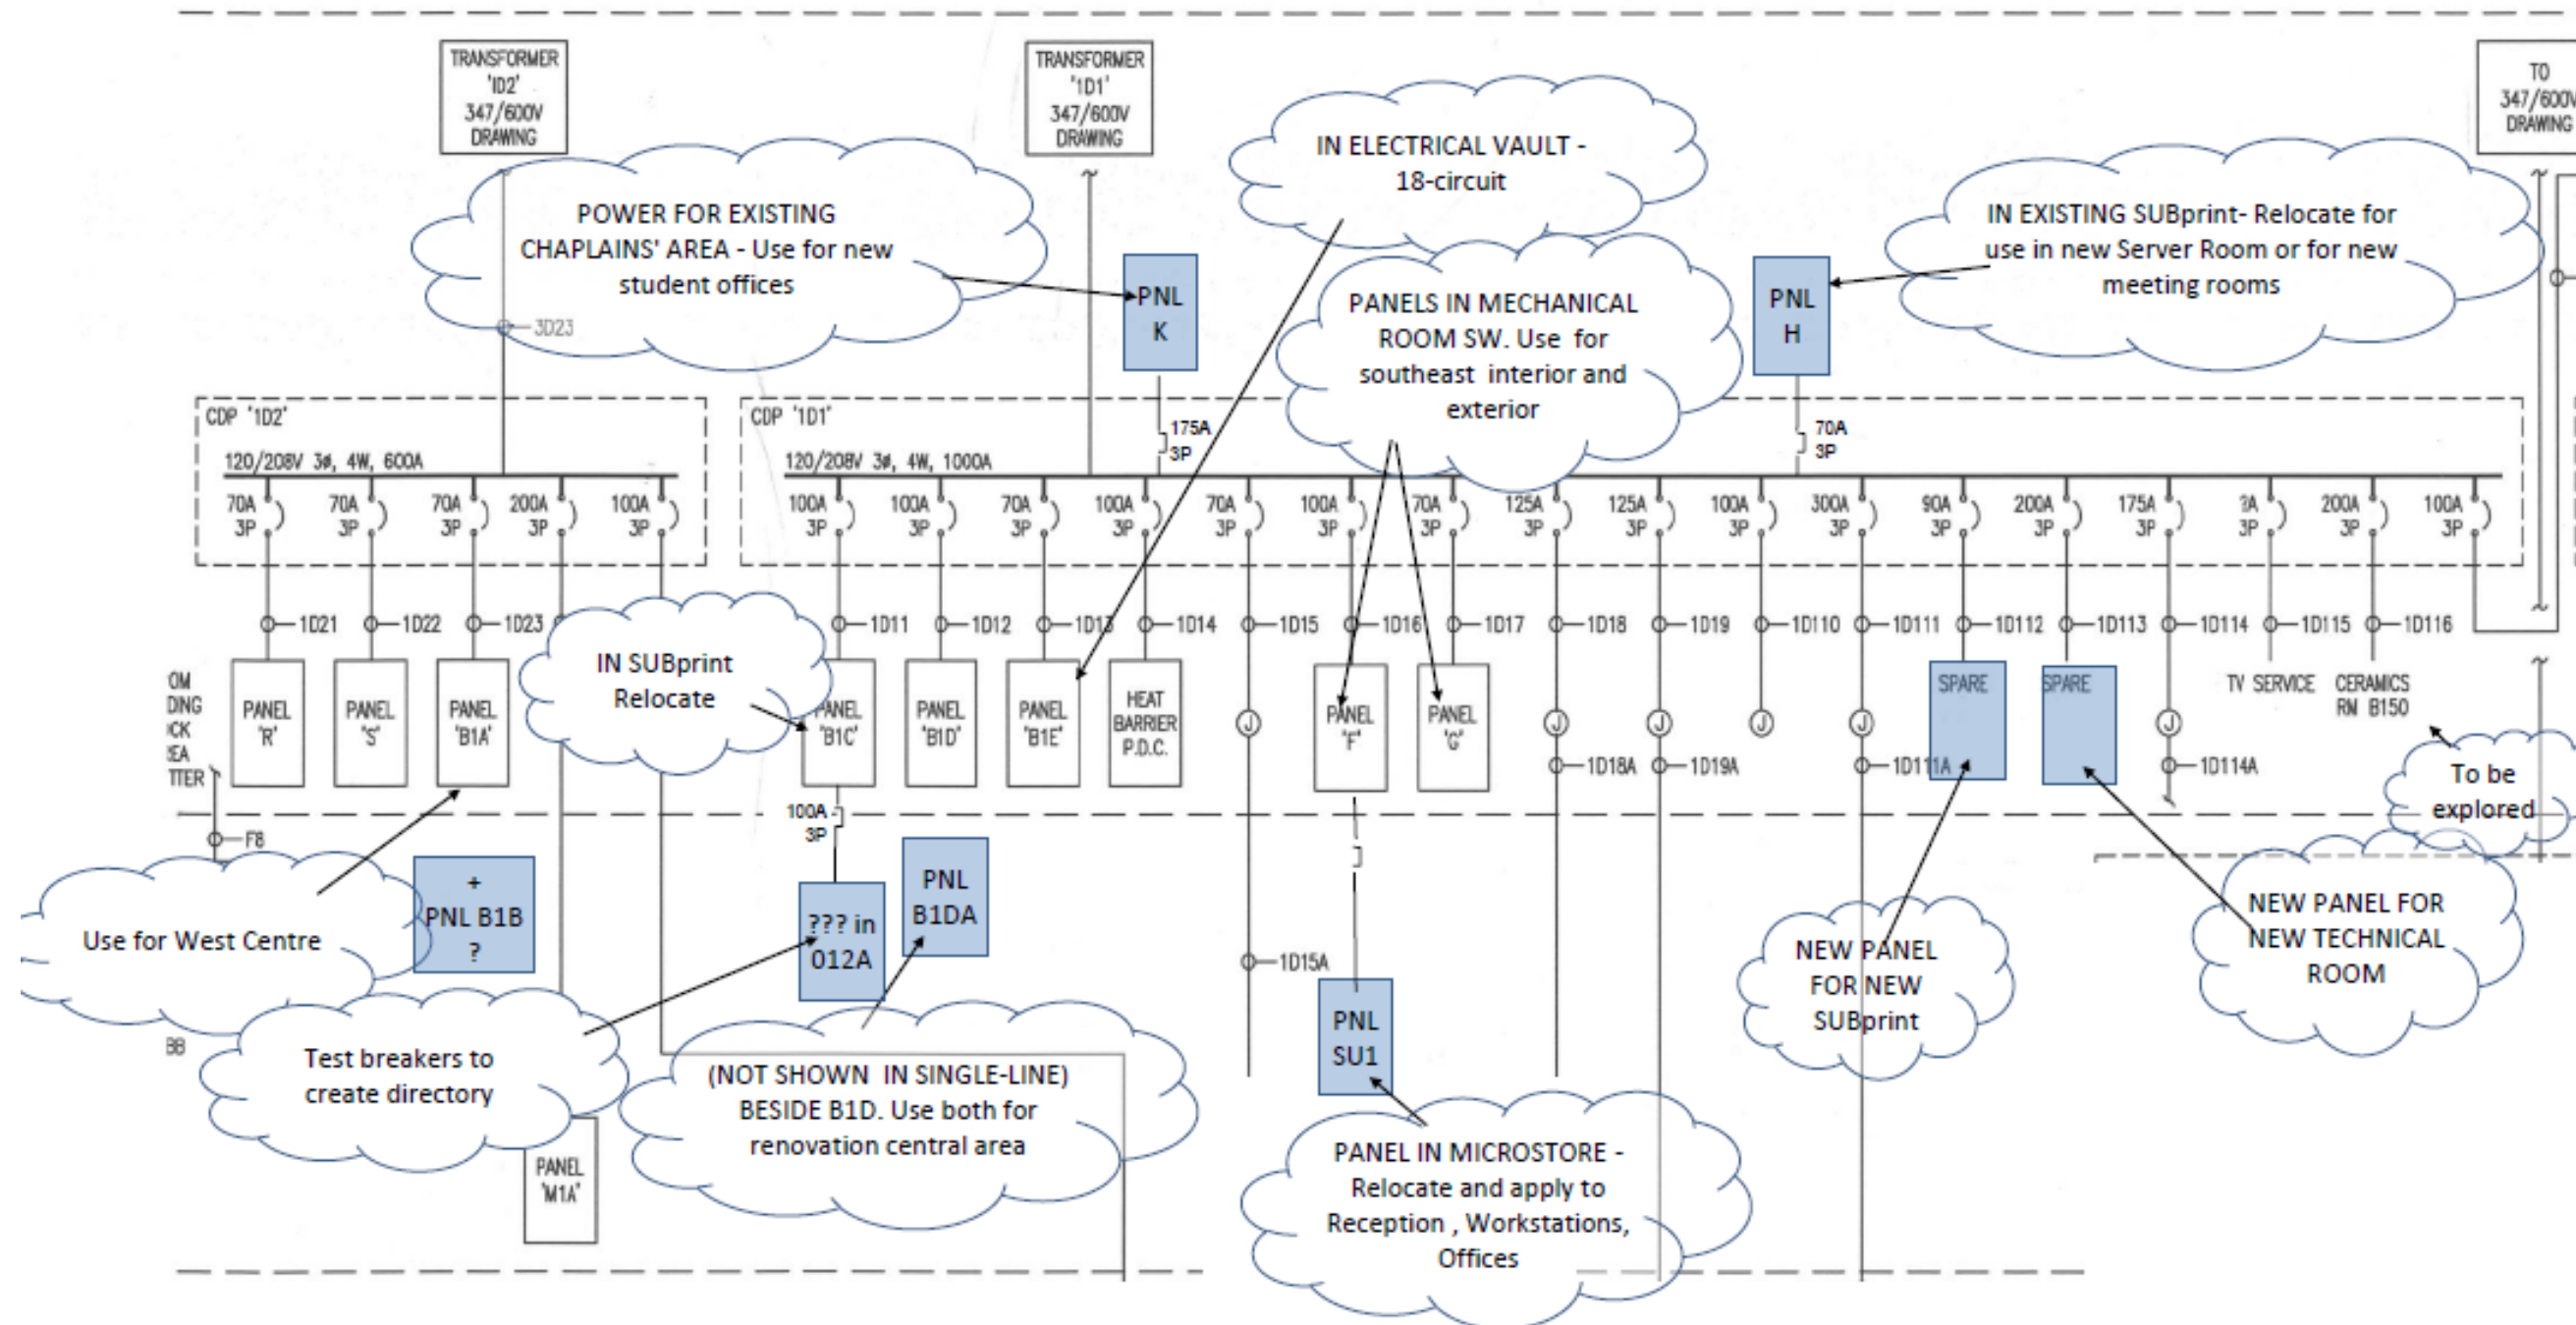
TRANSFORMER '1D2' 347/600V DRAWING

TRANSFORMER '1D1' 347/600V DRAWING

TO 347/600V DRAWING

IN ELECTRICAL VAULT - 18-circuit

POWER FOR EXISTING CHAPLAINS' AREA - Use for new student offices

PNL K

PANELS IN MECHANICAL ROOM SW. Use for southeast interior and exterior

PNL H

IN EXISTING SUBprint- Relocate for use in new Server Room or for new meeting rooms

3D23

CDP '1D2'
120/208V 3ø, 4W, 600A

CDP '1D1'
120/208V 3ø, 4W, 1000A

175A 3P

70A 3P

70A 3P | 70A 3P | 70A 3P | 200A 3P | 100A 3P

100A 3P | 100A 3P | 70A 3P | 100A 3P | 70A 3P | 100A 3P | 70A 3P | 125A 3P | 125A 3P | 100A 3P | 300A 3P | 90A 3P | 200A 3P | 175A 3P | 3A 3P | 200A 3P | 100A 3P

1D21 | 1D22 | 1D23 | 1D11 | 1D12 | 1D13 | 1D14 | 1D15 | 1D16 | 1D17 | 1D18 | 1D19 | 1D110 | 1D111 | 1D112 | 1D113 | 1D114 | 1D115 | 1D116

IN SUBprint Relocate

OM DING CK EA TTER

PANEL 'R' | PANEL 'S' | PANEL 'B1A' | PANEL 'B1C' | PANEL 'B1D' | PANEL 'B1E' | HEAT BARRIER P.D.C. | PANEL 'F' | PANEL 'G'

SPARE | SPARE

TV SERVICE | CERAMICS RM B150

1D18A | 1D19A | 1D111A | 1D114A

To be explored

F8

100A 3P

+ PNL B1B ?

Use for West Centre

??? in 012A

PNL B1DA

NEW PANEL FOR NEW SUBprint

NEW PANEL FOR NEW TECHNICAL ROOM

1D15A

BB

Test breakers to create directory

(NOT SHOWN IN SINGLE-LINE) BESIDE B1D. Use both for renovation central area

PNL SU1

PANEL IN MICROSTORE - Relocate and apply to Reception , Workstations, Offices

PANEL 'M1A'